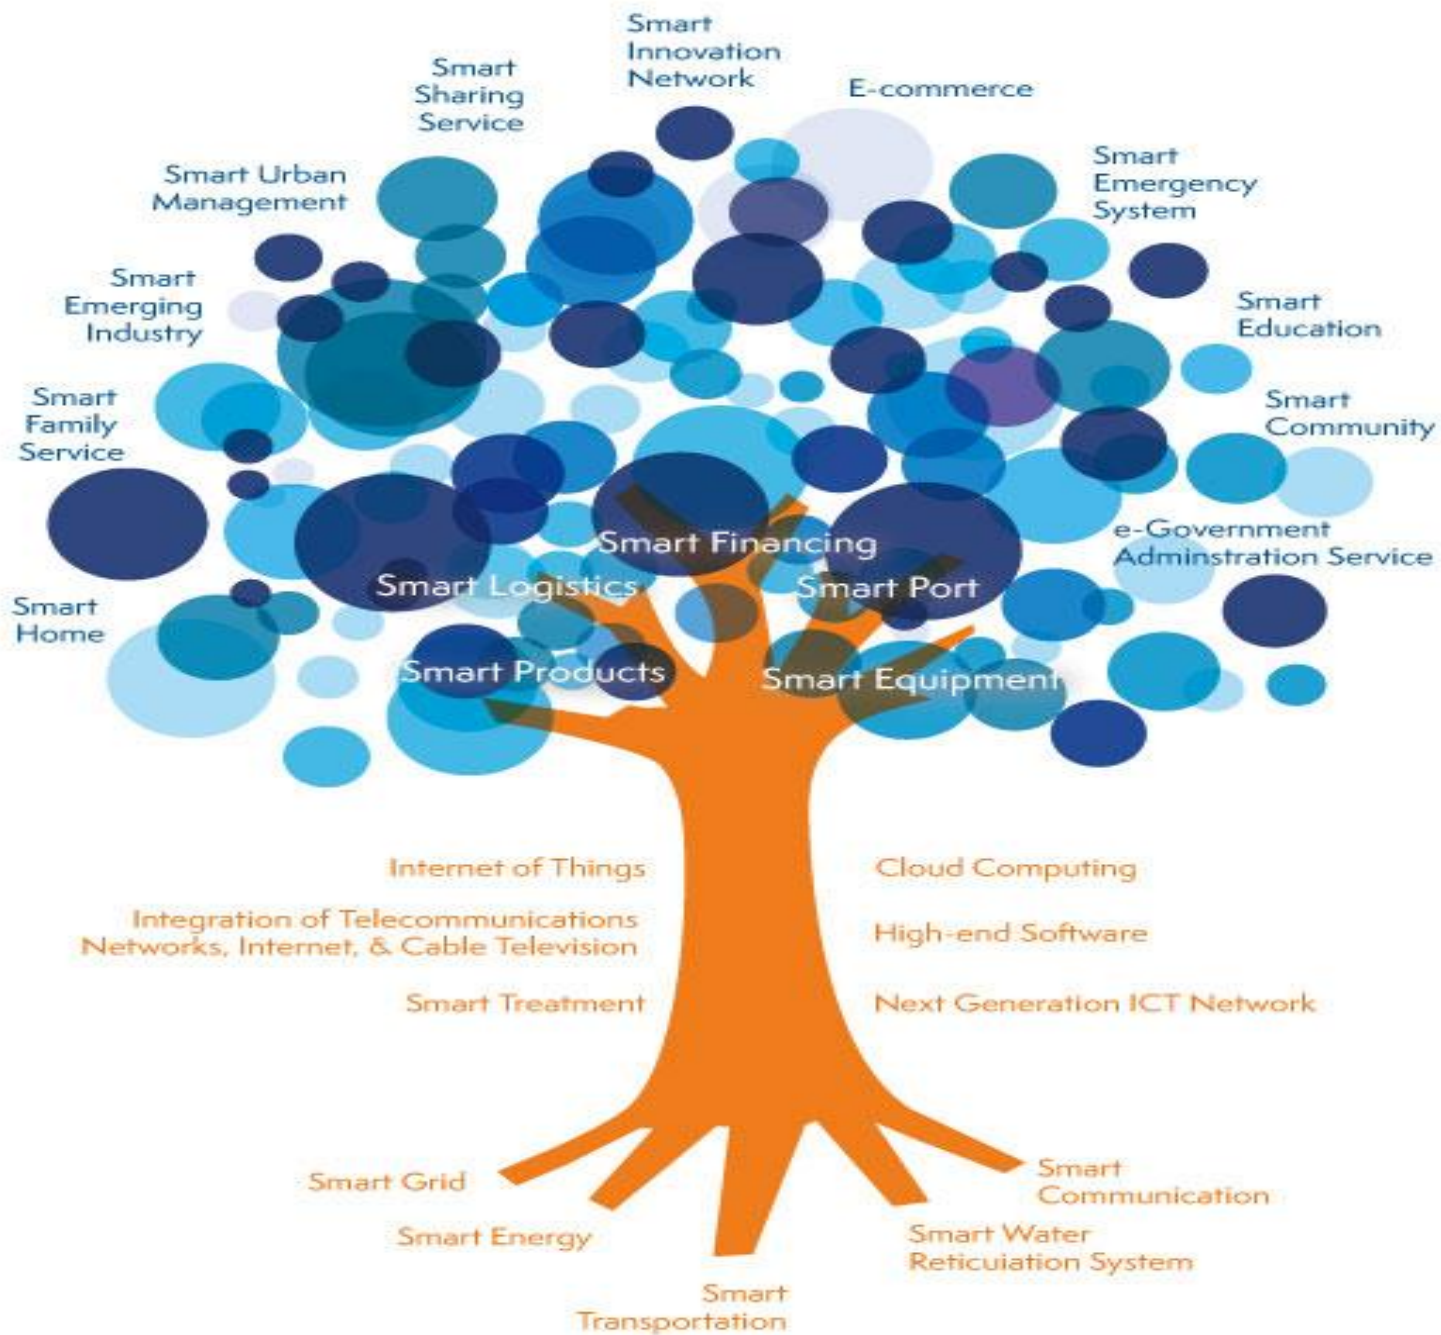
Smart Innovation Network

Smart Sharing Service

E-commerce

Smart Urban Management

Smart Emergency System

Smart Emerging Industry

Smart Education

Smart Family Service

Smart Community

Smart Financing

e-Government Adminstration Service

Smart Logistics

Smart Port

Smart Home

Smart Products

Smart Equipment

Internet of Things

Cloud Computing

Integration of Telecommunications Networks, Internet, & Cable Television

High-end Software

Smart Treatment

Next Generation ICT Network

Smart Grid

Smart Communication

Smart Energy

Smart Water Reticuiation System

Smart Transportation